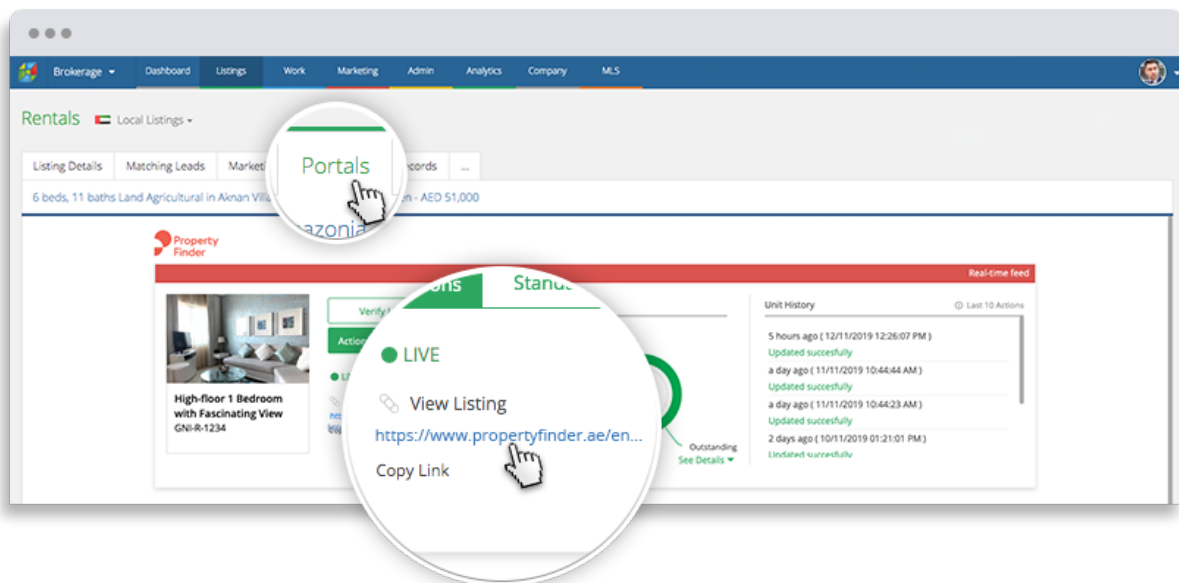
Brokerage Dashboard Listings Work Marketing Admin Analytics Company MLS

Rentals Local Listings

Listing Details | Matching Leads | Market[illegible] | Portals | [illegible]cords | ...

6 beds, 11 baths Land Agricultural in Aknan Vill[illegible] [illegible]n - AED 51,000

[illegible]azonia

Property Finder

Real-time feed

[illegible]ons Stand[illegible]

Verify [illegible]

Action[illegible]

LIVE

View Listing

https://www.propertyfinder.ae/en...

Copy Link

High-floor 1 Bedroom with Fascinating View
GNI-R-1234

Outstanding
See Details

Unit History
Last 10 Actions

5 hours ago ( 12/11/2019 12:26:07 PM )
Updated succesfully
a day ago ( 11/11/2019 10:44:44 AM )
Updated succesfully
a day ago ( 11/11/2019 10:44:23 AM )
Updated succesfully
2 days ago ( 10/11/2019 01:21:01 PM )
Updated succesfully